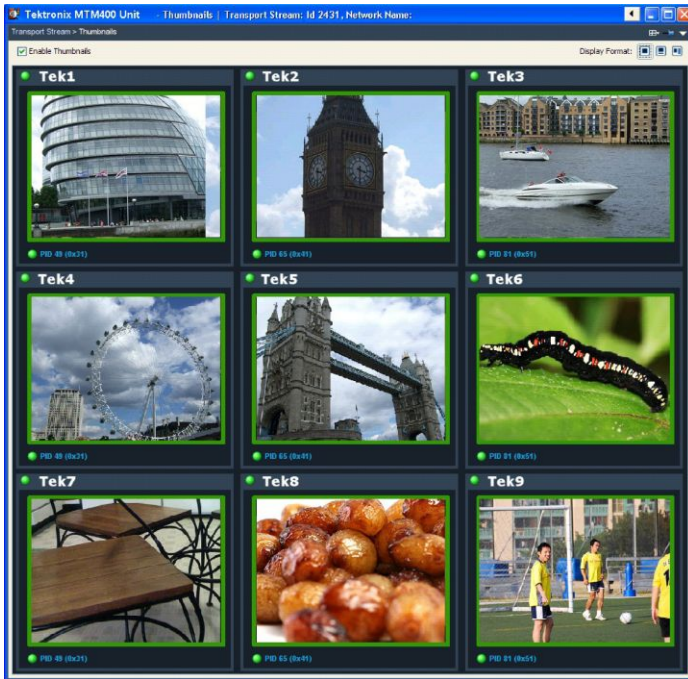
Tektronix MTM400 Unit - Thumbnails | Transport Stream: Id 2431, Network Name:

Transport Stream > Thumbnails

Enable Thumbnails

Display Format:

Tek1

PID 49 (0x31)

Tek2

PID 65 (0x41)

Tek3

PID 81 (0x51)

Tek4

PID 49 (0x31)

Tek5

PID 65 (0x41)

Tek6

PID 81 (0x51)

Tek7

PID 49 (0x31)

Tek8

PID 65 (0x41)

Tek9

PID 81 (0x51)